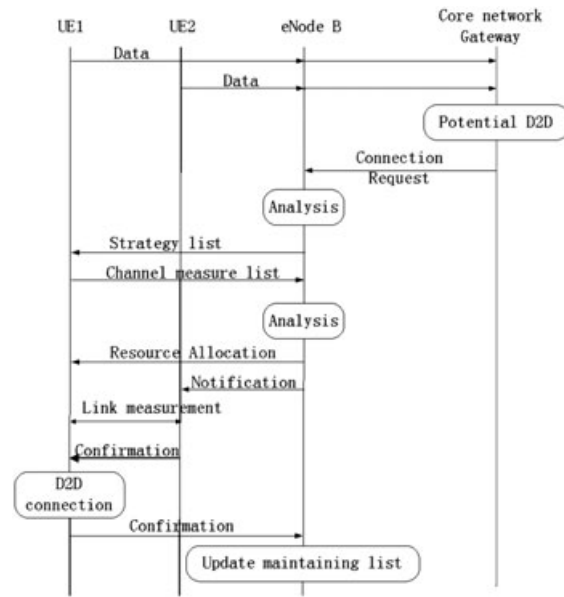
UE1
UE2
eNode B
Core network Gateway

Data
Data
Potential D2D
Connection Request
Analysis
Strategy list
Channel measure list
Analysis
Resource Allocation
Notification
Link measurement
Confirmation
D2D connection
Confirmation
Update maintaining list